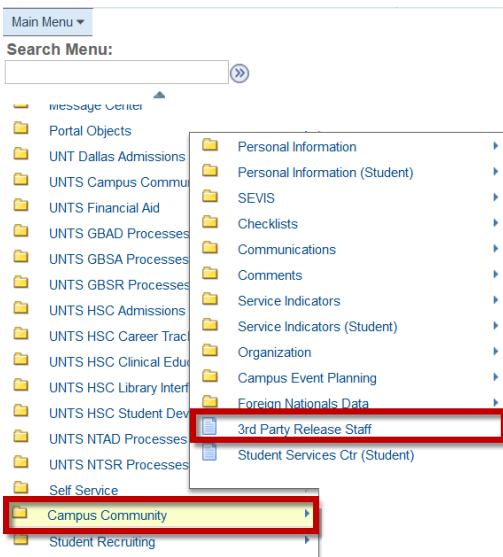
Main Menu ▾
Search Menu:

Message Center
Portal Objects
UNT Dallas Admissions
UNTS Campus Commu
UNTS Financial Aid
UNTS GBAD Processes
UNTS GBSA Processes
UNTS GBSR Processes
UNTS HSC Admissions
UNTS HSC Career Track
UNTS HSC Clinical Educ
UNTS HSC Library Interf
UNTS HSC Student Dev
UNTS NTAD Processes
UNTS NTSR Processes
Self Service
Campus Community
Student Recruiting

Personal Information
Personal Information (Student)
SEVIS
Checklists
Communications
Comments
Service Indicators
Service Indicators (Student)
Organization
Campus Event Planning
Foreign Nationals Data
3rd Party Release Staff
Student Services Ctr (Student)